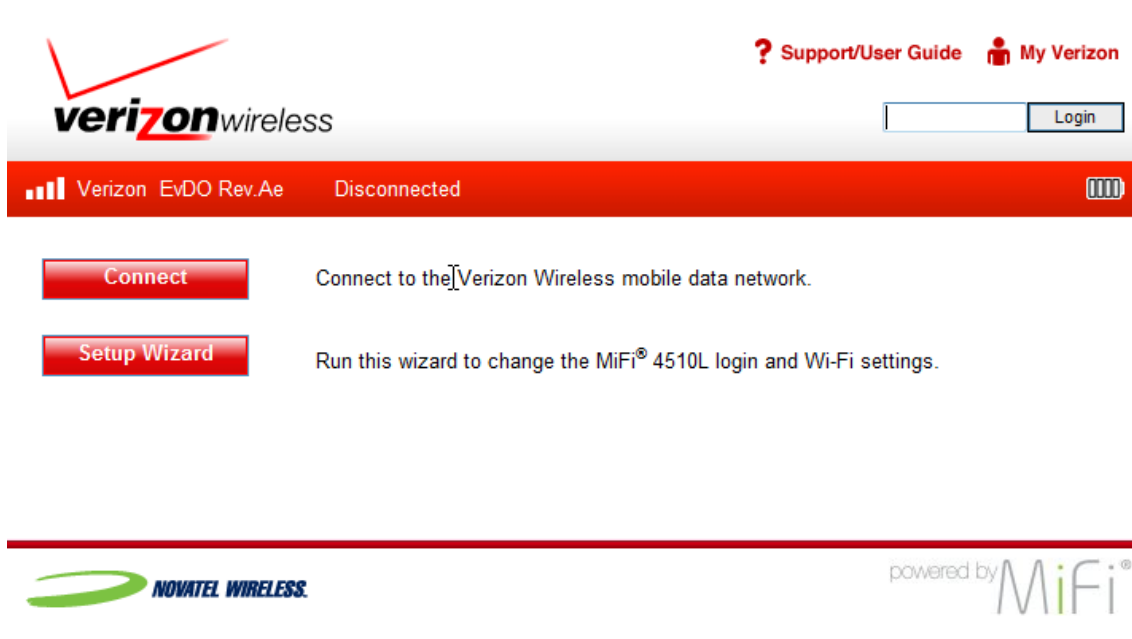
verizonwireless

? Support/User Guide My Verizon

Login

Verizon EvDO Rev.Ae Disconnected

Connect

Connect to the Verizon Wireless mobile data network.

Setup Wizard

Run this wizard to change the MiFi® 4510L login and Wi-Fi settings.

NOVATEL WIRELESS.

powered by MiFi®